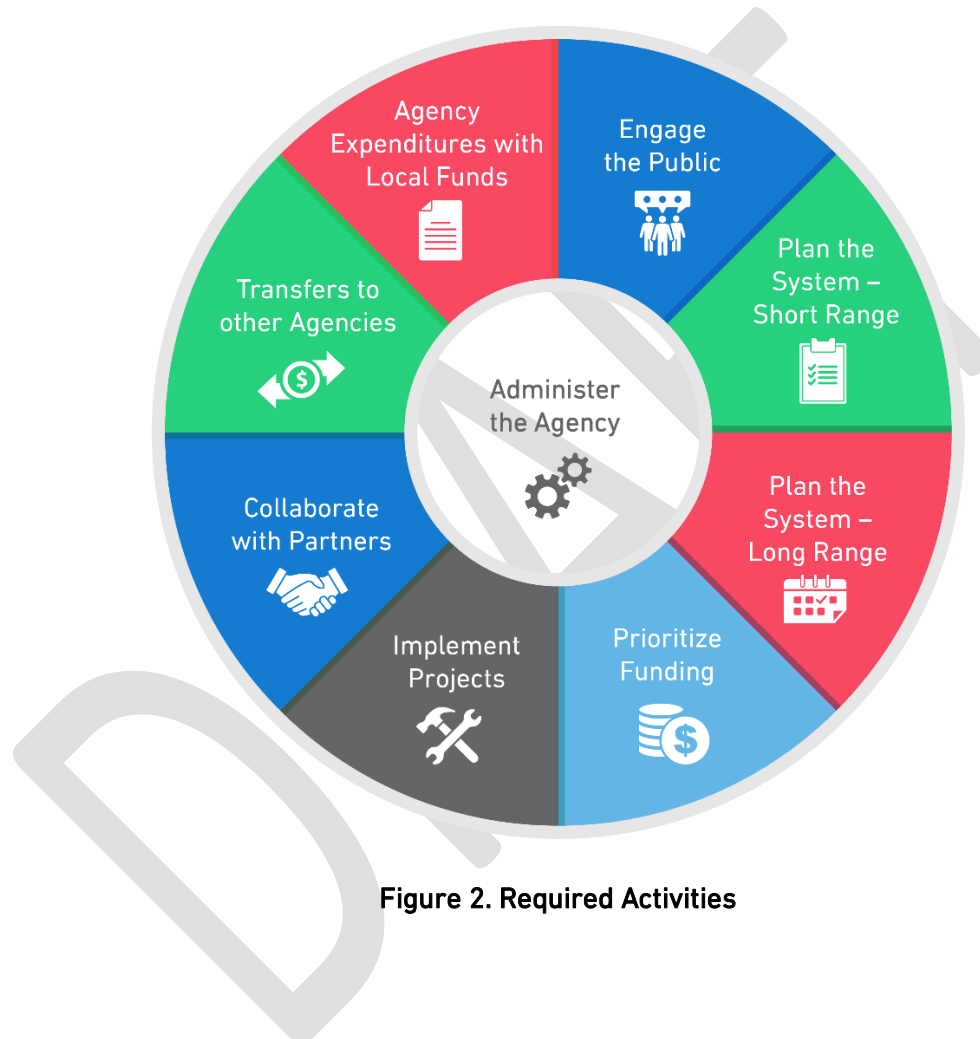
Agency Expenditures with Local Funds

Engage the Public

Plan the System – Short Range

Plan the System – Long Range

Prioritize Funding

Implement Projects

Collaborate with Partners

Transfers to other Agencies

Administer the Agency

DRAFT

Figure 2. Required Activities